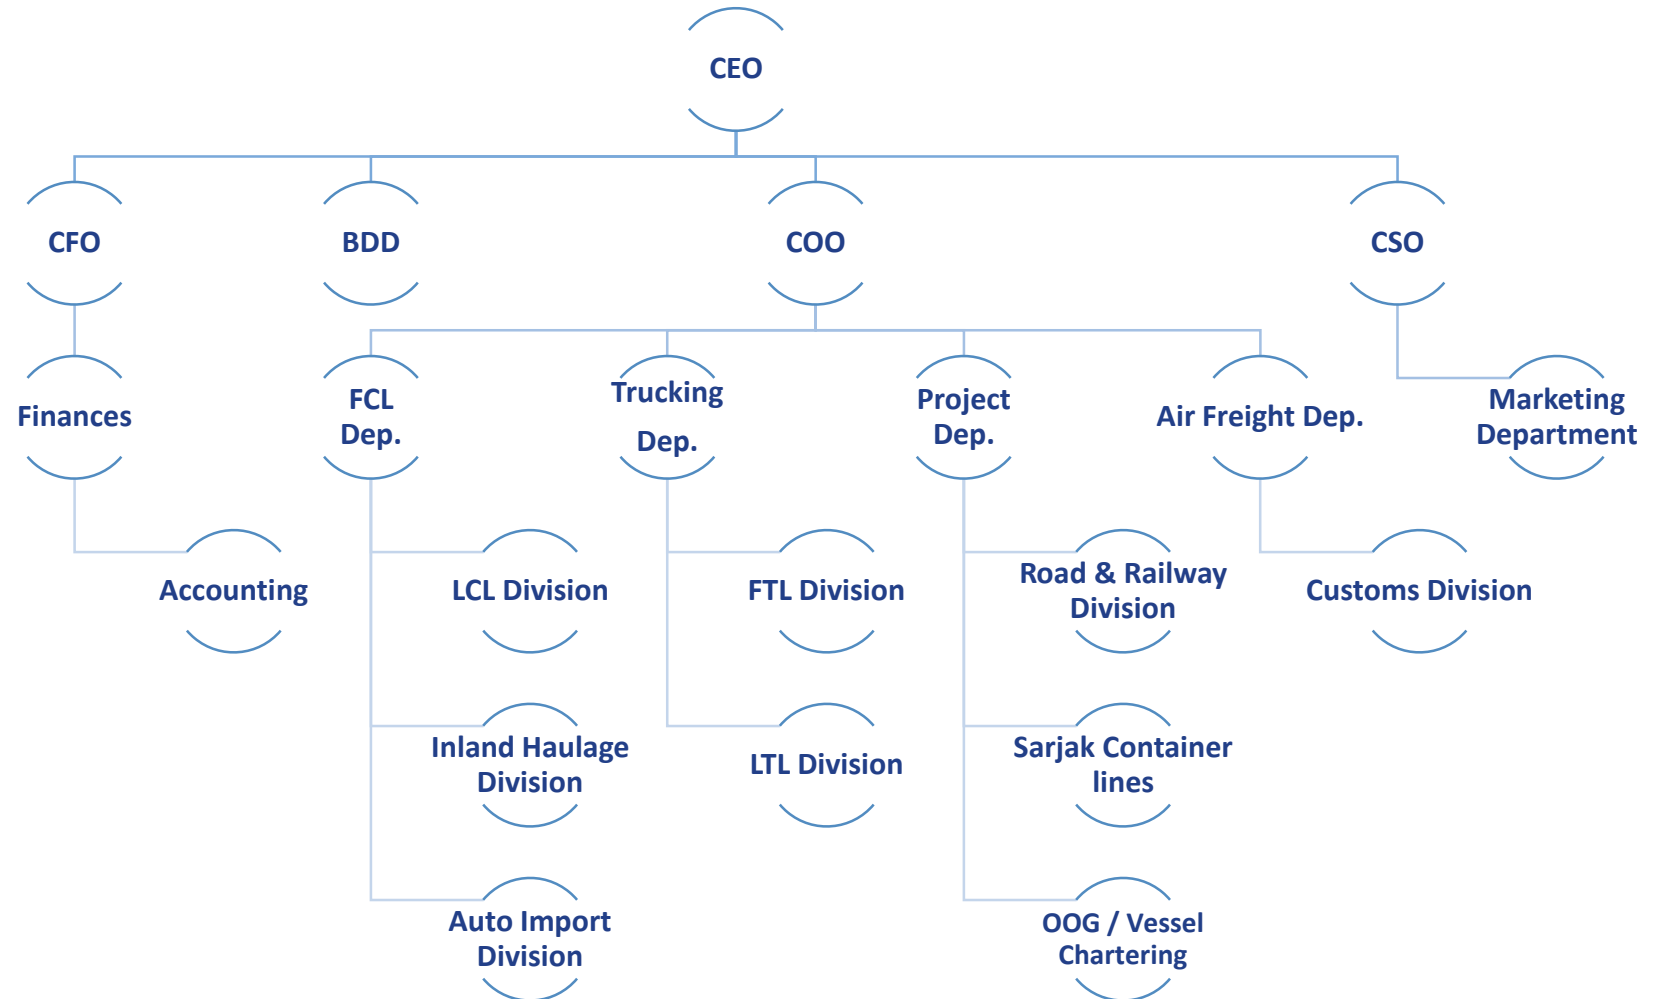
CEO

CFO

BDD

COO

CSO

Finances

Accounting

FCL Dep.

LCL Division

Inland Haulage Division

Auto Import Division

Trucking Dep.

FTL Division

LTL Division

Project Dep.

Road & Railway Division

Sarjak Container lines

OOG / Vessel Chartering

Air Freight Dep.

Customs Division

Marketing Department